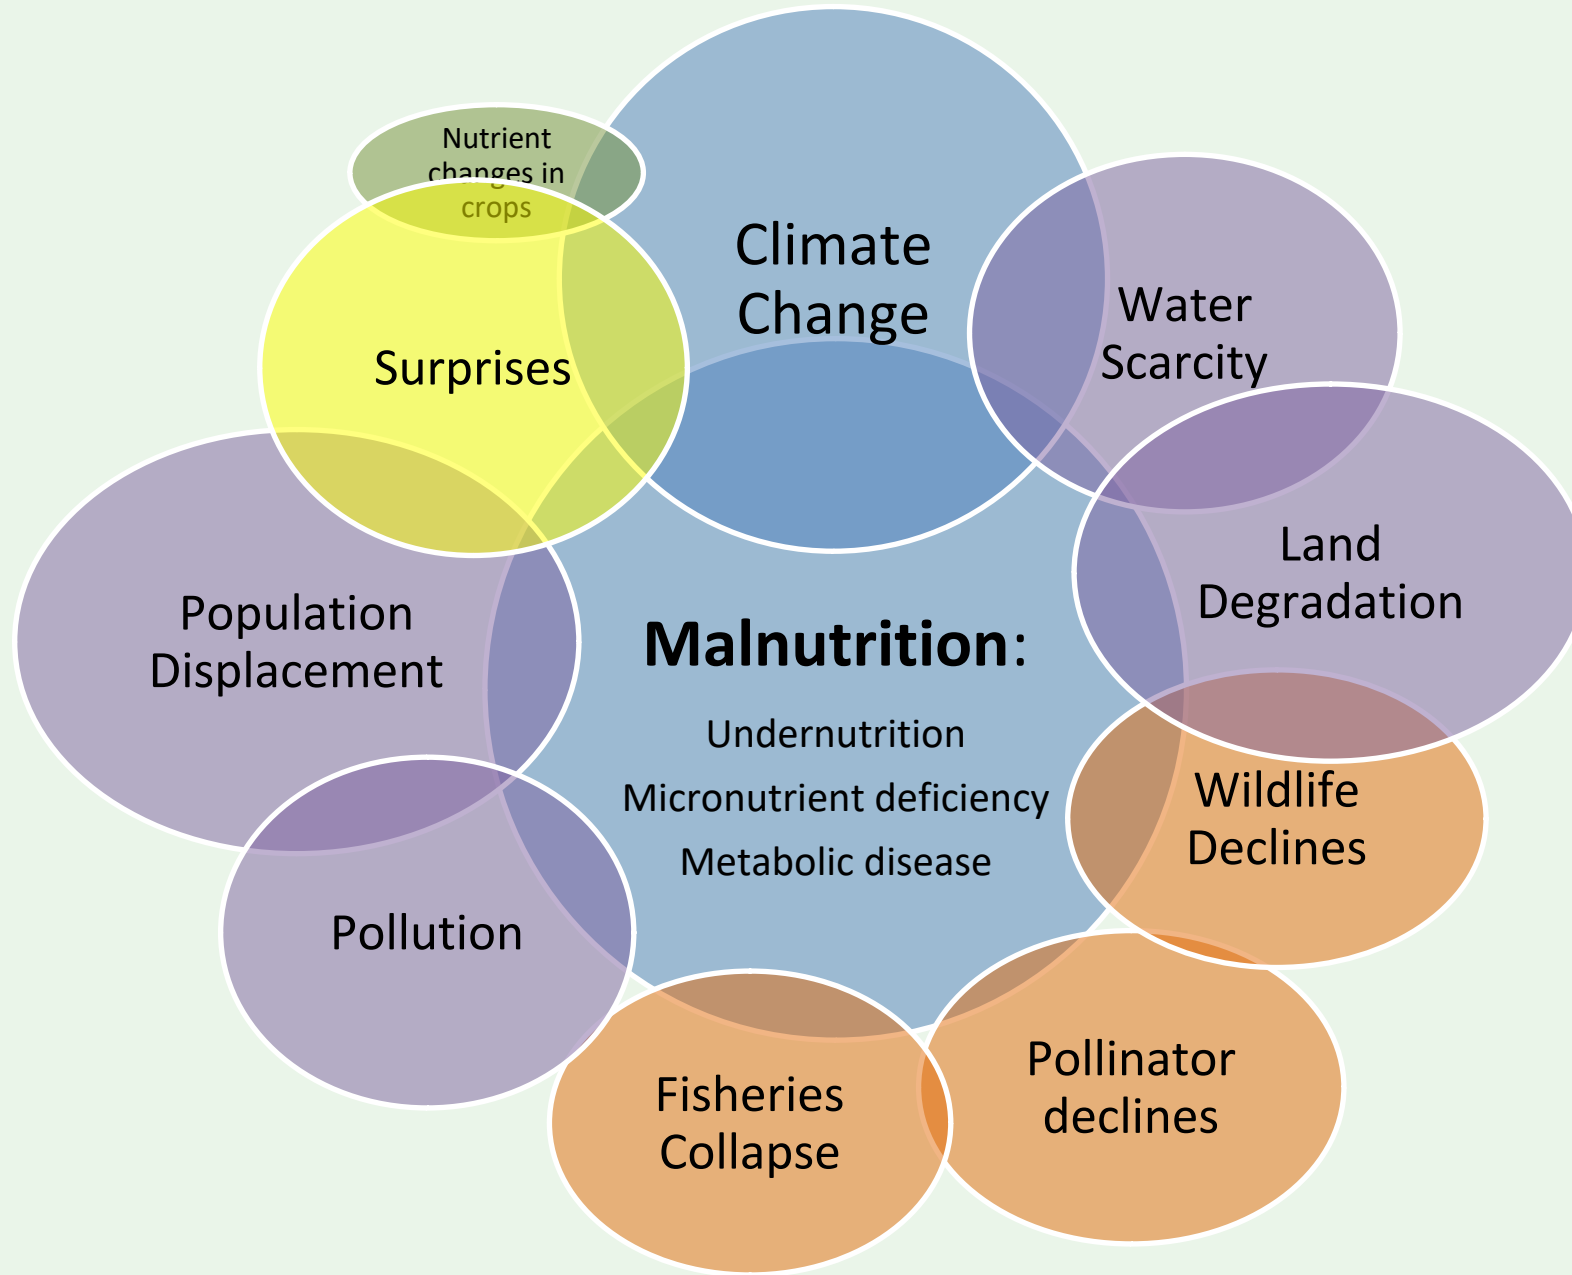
Nutrient changes in crops

Climate Change

Surprises

Water Scarcity

Land Degradation

Population Displacement

Malnutrition:

Undernutrition

Micronutrient deficiency

Metabolic disease

Wildlife Declines

Pollution

Pollinator declines

Fisheries Collapse